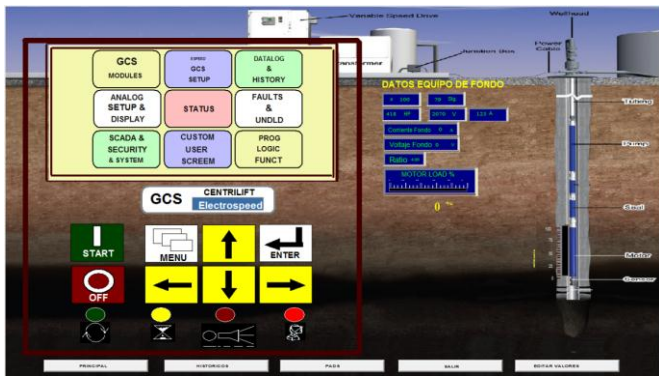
Variable Speed Drive
Wellhead
Junction Box
Power Cable
GCS MODULES
GCS SETUP
DATALOG & HISTORY
ANALOG SETUP & DISPLAY
STATUS
FAULTS & UNDLD
SCADA & SECURITY & SYSTEM
CUSTOM USER SCREEM
PROG LOGIC FUNCT
DATOS EQUIPO DE FONDO
Tubing
Pump
Seal
Motor
Sensor
Corriente Fondo
Voltaje Fondo
Ratio
MOTOR LOAD %
0
GCS CENTRILIFT Electrospeed
START
MENU
ENTER
OFF
PRINCIPAL
HISTORICOS
PADS
SALIR
BORAR VALORES